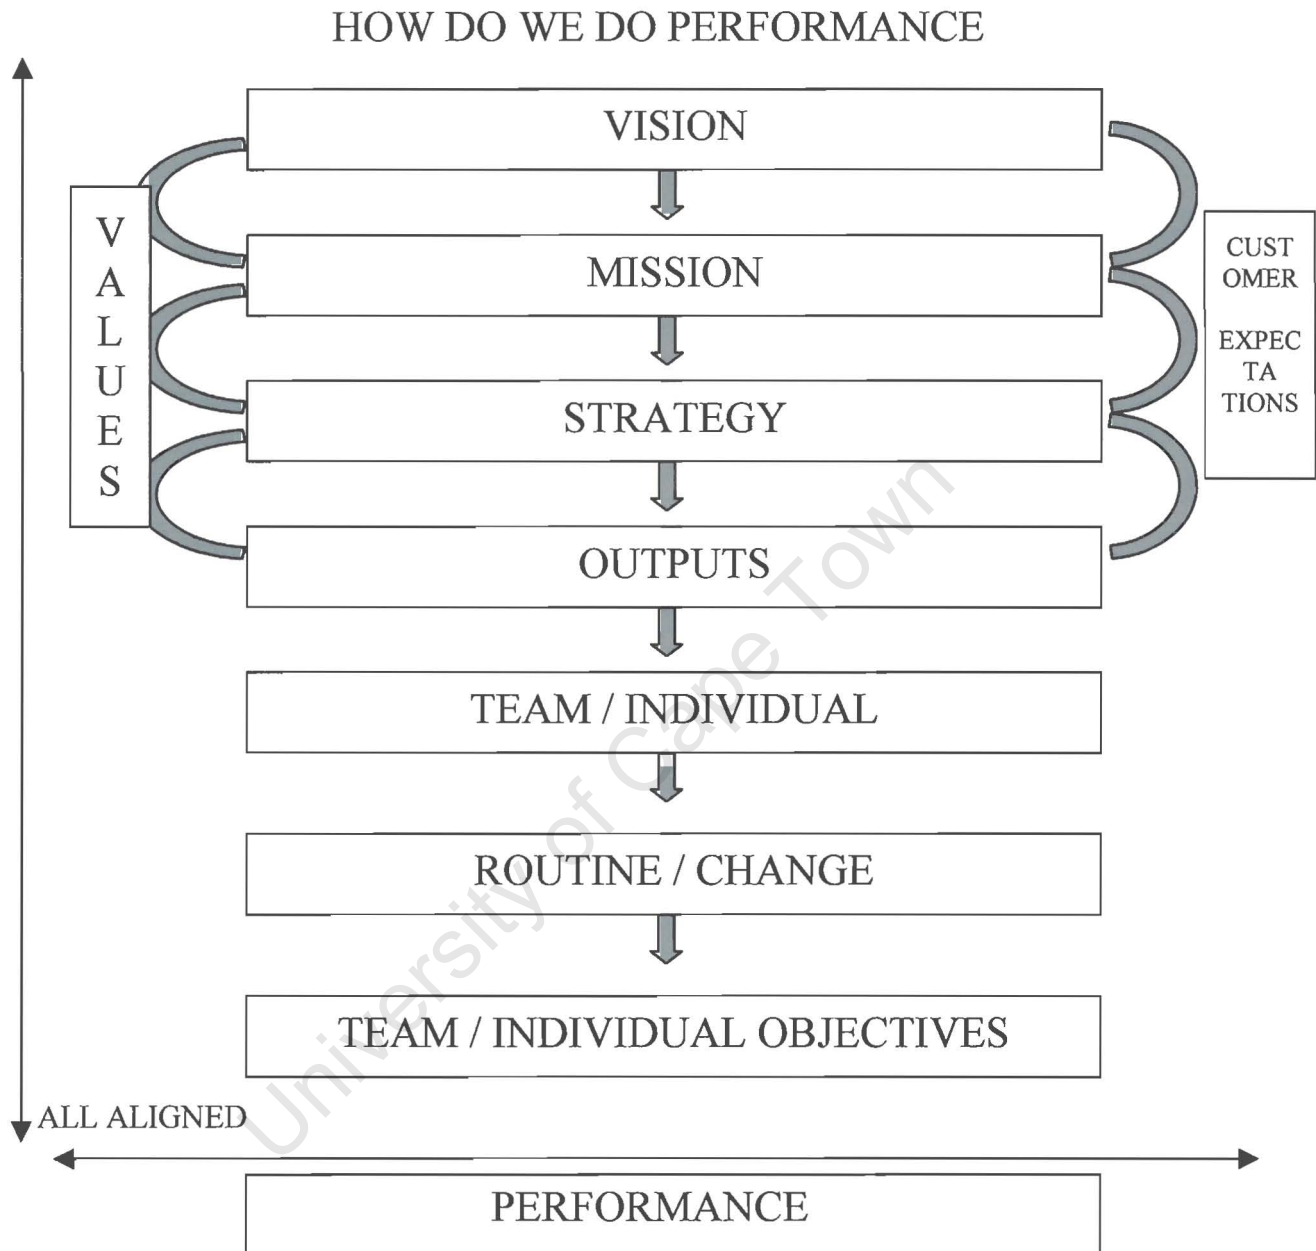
HOW DO WE DO PERFORMANCE

VISION

MISSION

STRATEGY

OUTPUTS

TEAM / INDIVIDUAL

ROUTINE / CHANGE

TEAM / INDIVIDUAL OBJECTIVES

V
A
L
U
E
S

CUST
OMER

EXPEC
TA
TIONS

ALL ALIGNED

PERFORMANCE

University of Cape Town